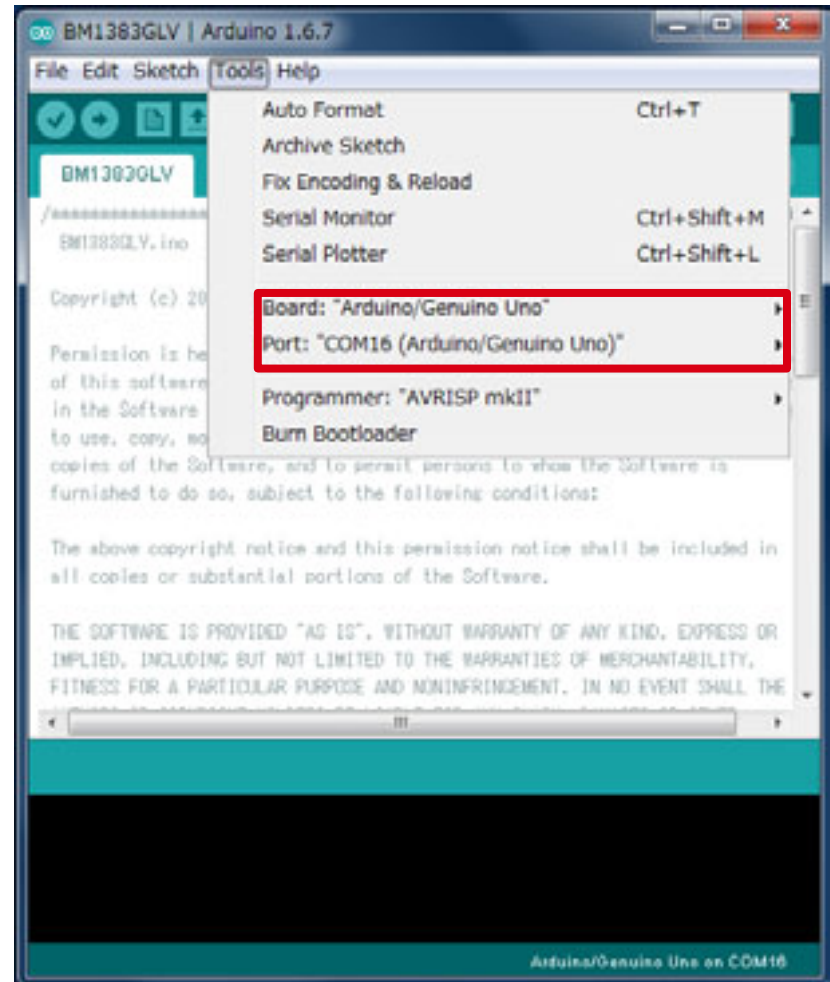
BM1383GLV | Arduino 1.6.7

File Edit Sketch Tools Help

BM1383GLV

/**************
BM1383GLV.ino

Copyright (c) 20

Permission is he
of this software
in the Software
to use, copy, mo
copies of the Software, and to permit persons to whom the Software is
furnished to do so, subject to the following conditions:

The above copyright notice and this permission notice shall be included in
all copies or substantial portions of the Software.

THE SOFTWARE IS PROVIDED "AS IS", WITHOUT WARRANTY OF ANY KIND, EXPRESS OR
IMPLIED, INCLUDING BUT NOT LIMITED TO THE WARRANTIES OF MERCHANTABILITY,
FITNESS FOR A PARTICULAR PURPOSE AND NONINFRINGEMENT. IN NO EVENT SHALL THE

Auto Format Ctrl+T
Archive Sketch
Fix Encoding & Reload
Serial Monitor Ctrl+Shift+M
Serial Plotter Ctrl+Shift+L
Board: "Arduino/Genuino Uno"
Port: "COM16 (Arduino/Genuino Uno)"
Programmer: "AVRISP mkII"
Burn Bootloader

Arduino/Genuino Uno on COM16